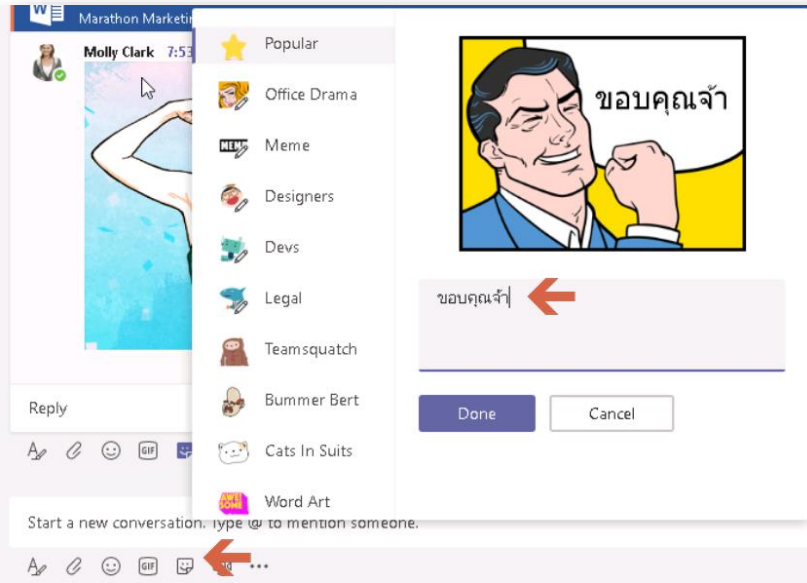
Marathon Marketi

Molly Clark 7:53

Popular

Office Drama

Meme

Designers

Devs

Legal

Teamsquatch

Bummer Bert

Cats In Suits

Word Art

ขอบคุณจ้า

ขอบคุณจ้า

Done

Cancel

Reply

GIF

Start a new conversation. Type @ to mention someone.

GIF